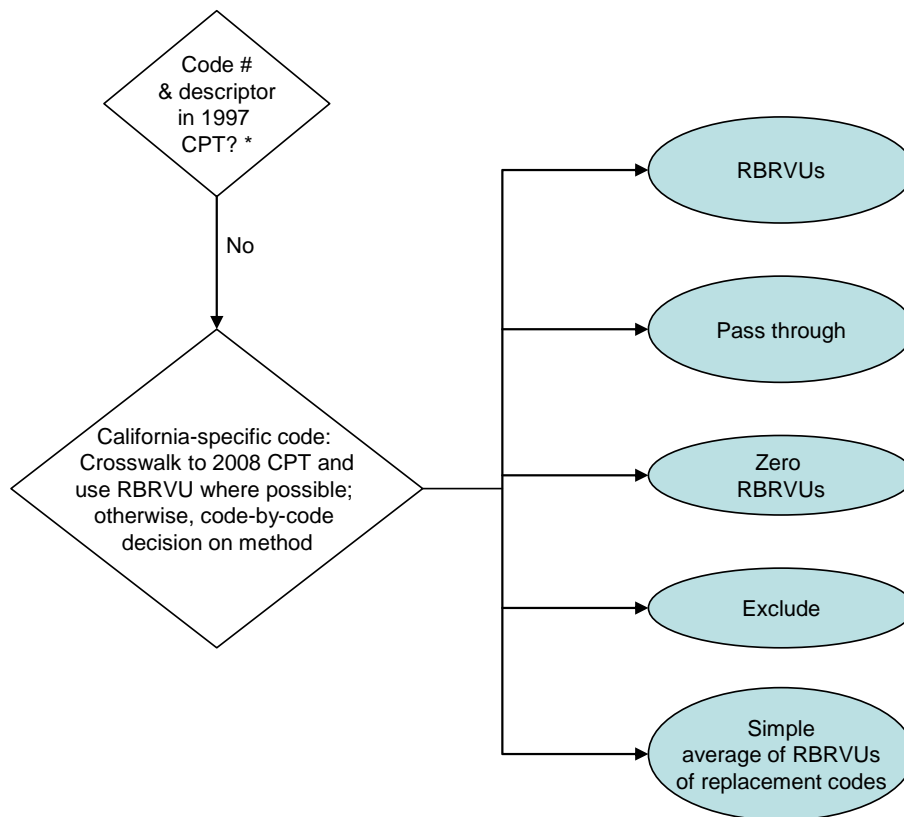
Code # & descriptor in 1997 CPT? *

No

California-specific code: Crosswalk to 2008 CPT and use RBRVU where possible; otherwise, code-by-code decision on method

RBRVUs

Pass through

Zero RBRVUs

Exclude

Simple average of RBRVUs of replacement codes